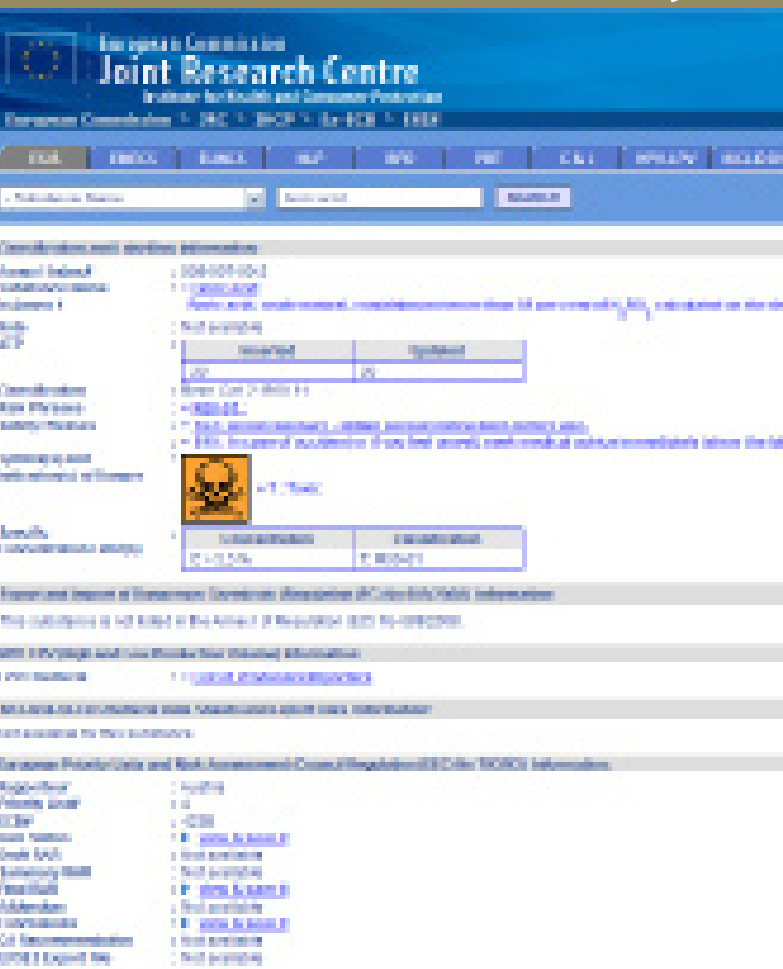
European Commission
Joint Research Centre
Institute for Health and Consumer Protection

European Commission > JRC > IHCP > Ex-ECB > ESIS

ESIS | EINECS | ELINCS | NLP | HPV | PBT | C&L | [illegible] | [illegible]

Substance Name | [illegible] | SEARCH

Classification and labelling information

Annex I Index# : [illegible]
Substance Name : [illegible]
Substance : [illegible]
Note : Not available
ATP :

| Inserted | Updated |
|---|---|
| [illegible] | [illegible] |

Classification : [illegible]
Risk Phrases : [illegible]
Safety Phrases : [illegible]
: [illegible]

Symbol(s) and indication(s) of Danger : T ; Toxic

Specific concentration limits :

| Concentration | Classification |
|---|---|
| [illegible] | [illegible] |

Export and Import of Dangerous Chemicals (Regulation (EC) No 689/2008) information

This substance is not listed in the Annex I of Regulation (EC) No 689/2008.

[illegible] information

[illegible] : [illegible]

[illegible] information

Not available for this substance.

European Priority Lists and Risk Assessment (Council Regulation (EEC) No 793/93) information

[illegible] : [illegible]
Priority List# : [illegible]
ECB# : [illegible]
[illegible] : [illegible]
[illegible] : Not available
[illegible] : Not available
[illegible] : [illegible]
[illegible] : Not available
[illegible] : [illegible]
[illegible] : Not available
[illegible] : Not available